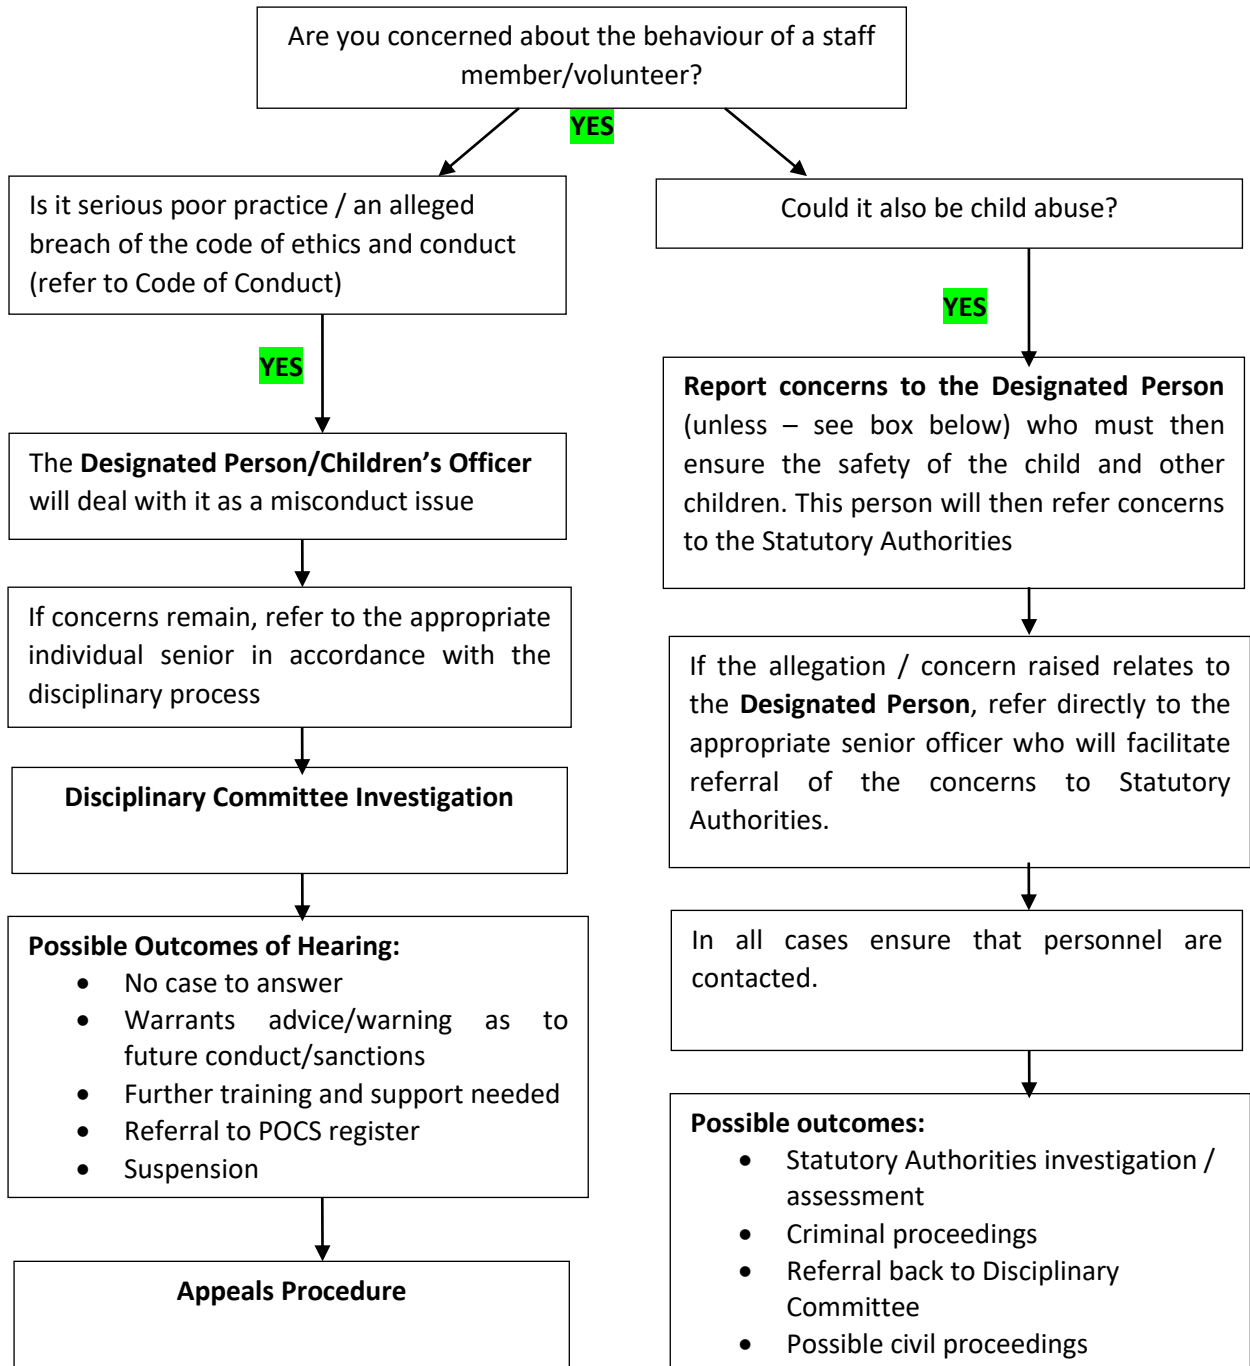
Are you concerned about the behaviour of a staff member/volunteer?

YES

Is it serious poor practice / an alleged breach of the code of ethics and conduct (refer to Code of Conduct)

YES

The **Designated Person/Children's Officer** will deal with it as a misconduct issue

If concerns remain, refer to the appropriate individual senior in accordance with the disciplinary process

**Disciplinary Committee Investigation**

**Possible Outcomes of Hearing:**
- No case to answer
- Warrants advice/warning as to future conduct/sanctions
- Further training and support needed
- Referral to POCS register
- Suspension

**Appeals Procedure**

Could it also be child abuse?

YES

**Report concerns to the Designated Person** (unless – see box below) who must then ensure the safety of the child and other children. This person will then refer concerns to the Statutory Authorities

If the allegation / concern raised relates to the **Designated Person**, refer directly to the appropriate senior officer who will facilitate referral of the concerns to Statutory Authorities.

In all cases ensure that personnel are contacted.

**Possible outcomes:**
- Statutory Authorities investigation / assessment
- Criminal proceedings
- Referral back to Disciplinary Committee
- Possible civil proceedings